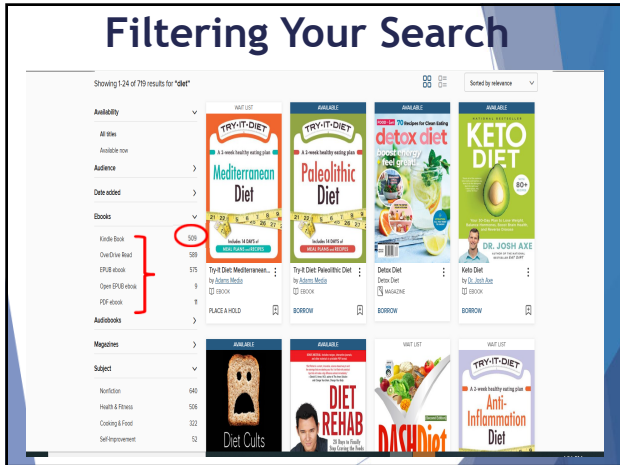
Filtering Your Search

Showing 1-24 of 719 results for "diet"

Sorted by relevance

Availability

All titles

Available now

Audience

Date added

Ebooks

| | |
|---|---|
| Kindle Book | 509 |
| OverDrive Read | 589 |
| EPUB ebook | 575 |
| Open EPUB ebook | 9 |
| PDF ebook | 11 |

Audiobooks

Magazines

Subject

| | |
|---|---|
| Nonfiction | 640 |
| Health & Fitness | 506 |
| Cooking & Food | 322 |
| Self-Improvement | 52 |

WAIT LIST

TRY-IT-DIET

A 3-week healthy eating plan

Mediterranean Diet

Includes 14 DAYS of MEAL PLANS and RECIPES

Try-it Diet: Mediterranean...

by Adams Media

EBOOK

PLACE A HOLD

AVAILABLE

TRY-IT-DIET

A 3-week healthy eating plan

Paleolithic Diet

Includes 14 DAYS of MEAL PLANS and RECIPES

Try-it Diet: Paleolithic Diet

by Adams Media

EBOOK

BORROW

AVAILABLE

70 Recipes for Clean Eating

detox diet

boost energy feel great

Detox Diet

Detox Diet

MAGAZINE

BORROW

AVAILABLE

NATIONAL BESTSELLER

KETO DIET

80+ RECIPES

DR. JOSH AXE

Keto Diet

by Dr. Josh Axe

EBOOK

BORROW

AVAILABLE

Diet Cults

AVAILABLE

DIET REHAB

28 Days to Finally Stop Craving the Foods

WAIT LIST

DASH Diet

WAIT LIST

TRY-IT-DIET

A 3-week healthy eating plan

Anti-Inflammation Diet